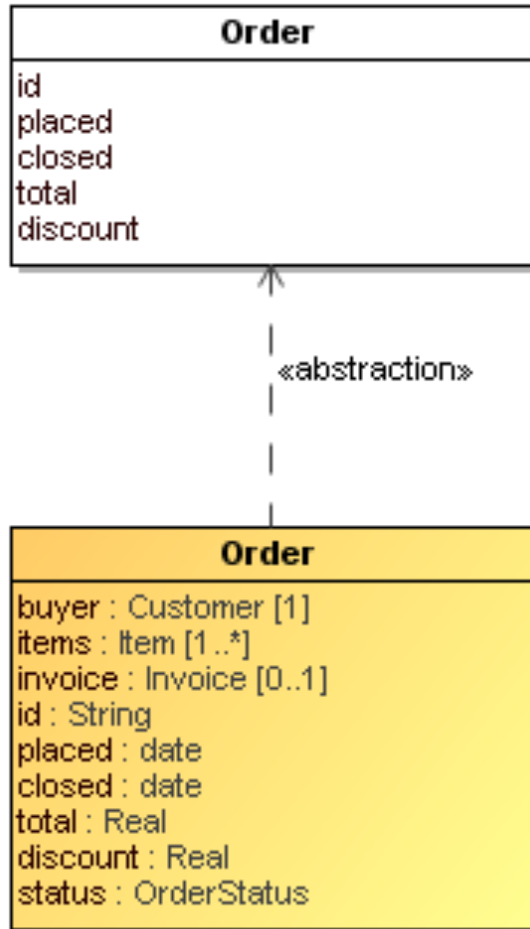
Order

id
placed
closed
total
discount

«abstraction»

Order

buyer : Customer [1]
items : Item [1..*]
invoice : Invoice [0..1]
id : String
placed : date
closed : date
total : Real
discount : Real
status : OrderStatus